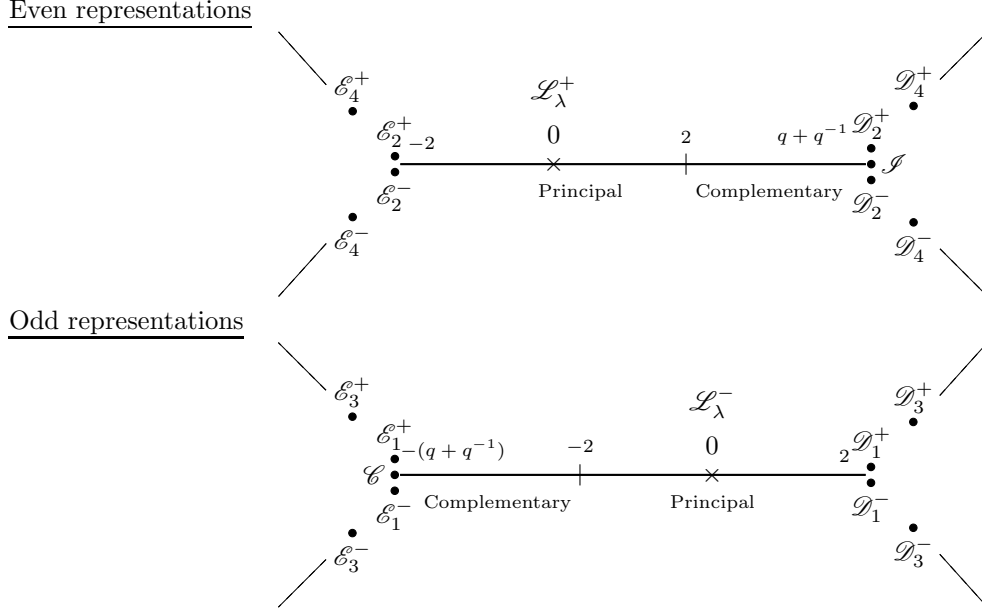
Even representations

$\mathscr{E}_4^+$

$\mathscr{L}_\lambda^+$

$\mathscr{D}_4^+$

$\mathscr{E}_2^+$ $-2$

$0$

$2$

$q+q^{-1}$ $\mathscr{D}_2^+$

$\mathscr{I}$

$\mathscr{E}_2^-$

Principal

Complementary

$\mathscr{D}_2^-$

$\mathscr{E}_4^-$

$\mathscr{D}_4^-$

Odd representations

$\mathscr{E}_3^+$

$\mathscr{L}_\lambda^-$

$\mathscr{D}_3^+$

$\mathscr{E}_1^+$ $-(q+q^{-1})$

$-2$

$0$

$2$ $\mathscr{D}_1^+$

$\mathscr{C}$

$\mathscr{E}_1^-$

Complementary

Principal

$\mathscr{D}_1^-$

$\mathscr{E}_3^-$

$\mathscr{D}_3^-$